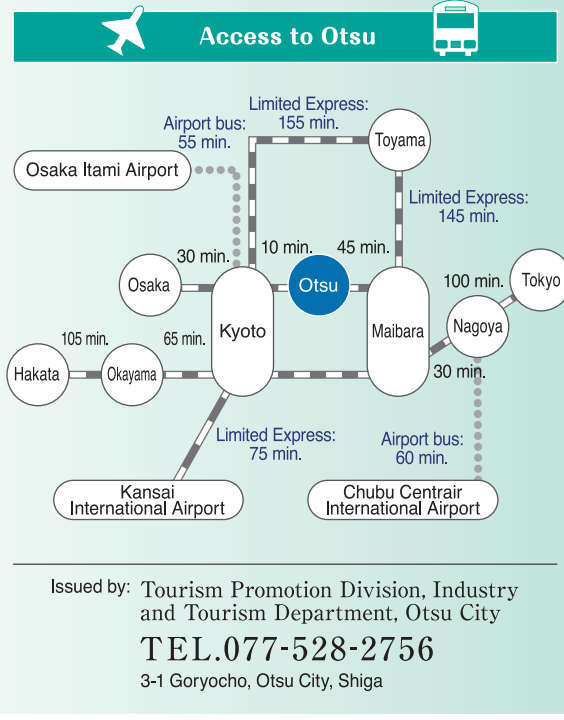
Access to Otsu

Limited Express: 155 min.

Airport bus: 55 min.

Toyama

Osaka Itami Airport

Limited Express: 145 min.

30 min.

10 min.

45 min.

Osaka

Otsu

100 min.

Tokyo

Kyoto

Maibara

Nagoya

105 min.

65 min.

Hakata

Okayama

30 min.

Limited Express: 75 min.

Airport bus: 60 min.

Kansai International Airport

Chubu Centrair International Airport

Issued by: Tourism Promotion Division, Industry and Tourism Department, Otsu City

TEL.077-528-2756

3-1 Goryocho, Otsu City, Shiga